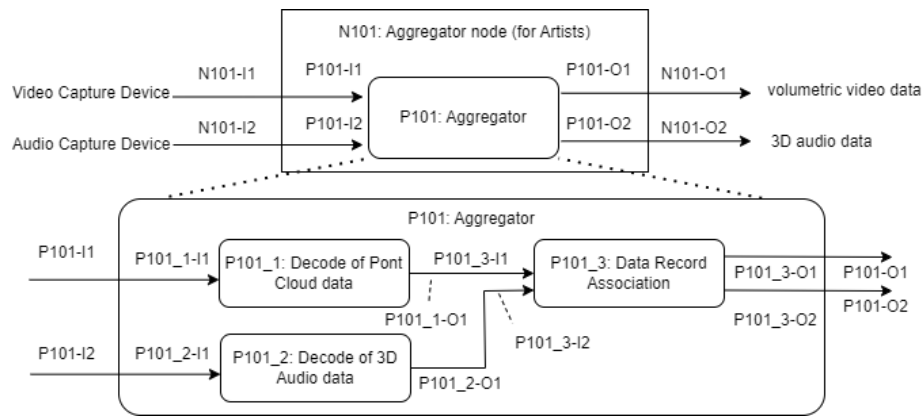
N101: Aggregator node (for Artists)

N101-I1

P101-I1

P101-O1

N101-O1

Video Capture Device

volumetric video data

P101: Aggregator

N101-I2

P101-I2

P101-O2

N101-O2

Audio Capture Device

3D audio data

P101: Aggregator

P101-I1

P101_1-I1

P101_1: Decode of Pont Cloud data

P101_3-I1

P101_3: Data Record Association

P101_3-O1

P101-O1

P101-O2

P101_1-O1

P101_3-O2

P101_3-I2

P101-I2

P101_2-I1

P101_2: Decode of 3D Audio data

P101_2-O1